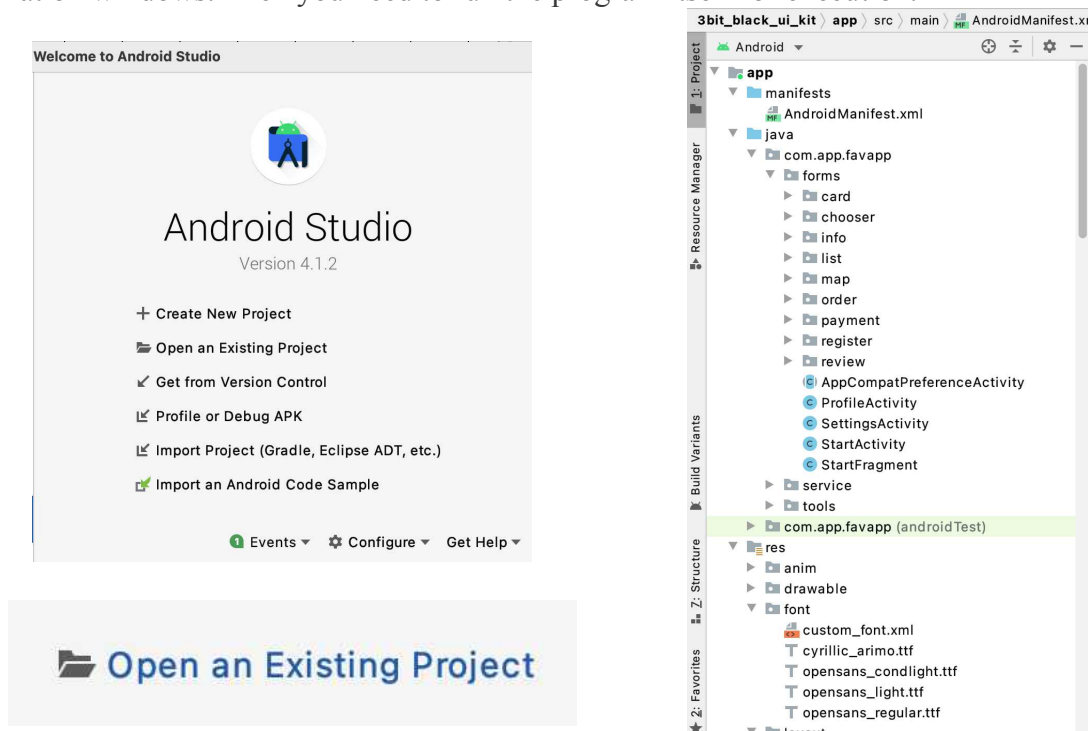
Welcome to Android Studio

Android Studio
Version 4.1.2

+ Create New Project
Open an Existing Project
Get from Version Control
Profile or Debug APK
Import Project (Gradle, Eclipse ADT, etc.)
Import an Android Code Sample

Events ▾ Configure ▾ Get Help ▾

Open an Existing Project

3bit_black_ui_kit 〉 app 〉 src 〉 main 〉 AndroidManifest.x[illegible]

Android ▾

1: Project
Resource Manager
Build Variants
Z: Structure
2: Favorites

app
manifests
AndroidManifest.xml
java
com.app.favapp
forms
card
chooser
info
list
map
order
payment
register
review
AppCompatPreferenceActivity
ProfileActivity
SettingsActivity
StartActivity
StartFragment
service
tools
com.app.favapp (androidTest)
res
anim
drawable
font
custom_font.xml
cyrillic_arimo.ttf
opensans_condlight.ttf
opensans_light.ttf
opensans_regular.ttf